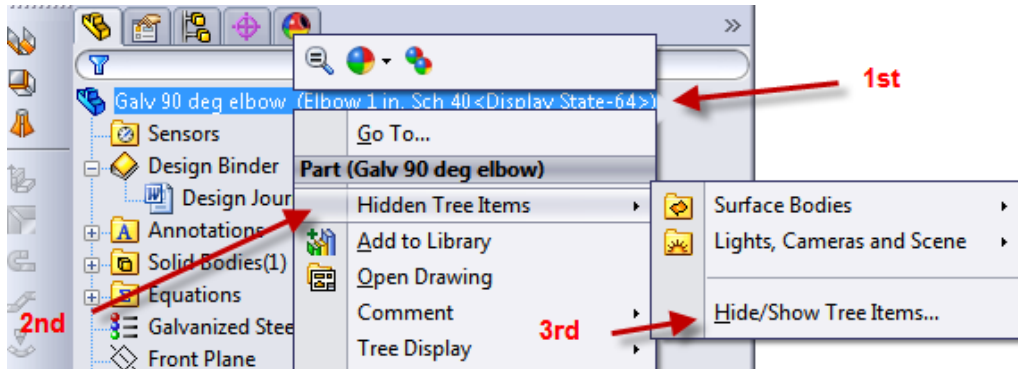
Galv 90 deg elbow (Elbow 1 in. Sch 40<Display State-64>)
1st
Sensors
Design Binder
Design Jour
Annotations
Solid Bodies(1)
Equations
Galvanized Stee
Front Plane
2nd
Go To...
Part (Galv 90 deg elbow)
Hidden Tree Items
Add to Library
Open Drawing
Comment
Tree Display
3rd
Surface Bodies
Lights, Cameras and Scene
Hide/Show Tree Items...